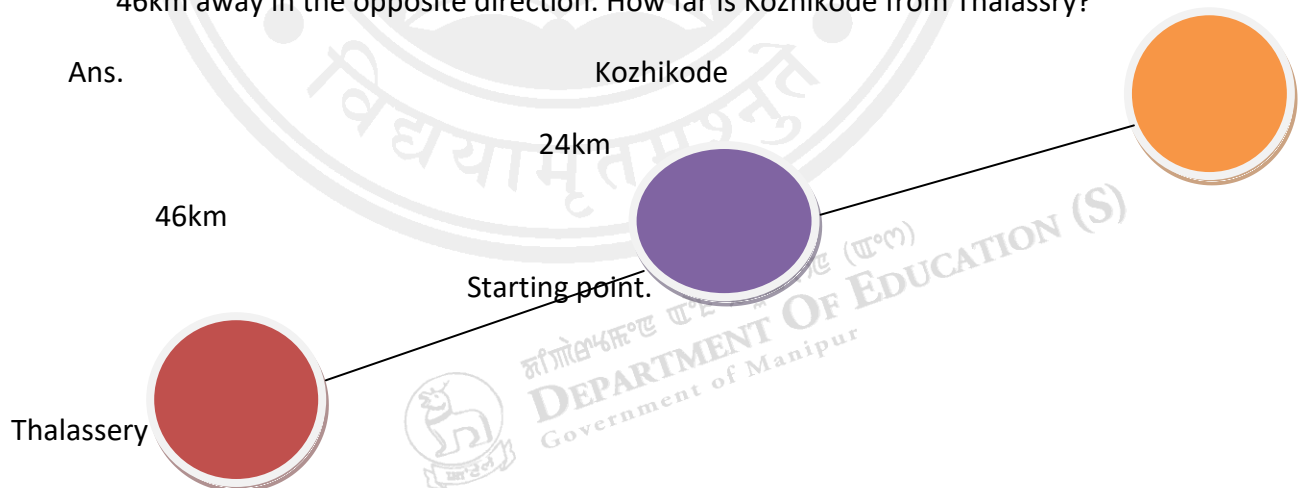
46km away in the opposite direction. How far is Kozhikode from Thalassry?

Ans.

Kozhikode

24km

46km

Starting point.

Thalassery

विद्ययामृतमश्नुते

DEPARTMENT OF EDUCATION (S)
Government of Manipur